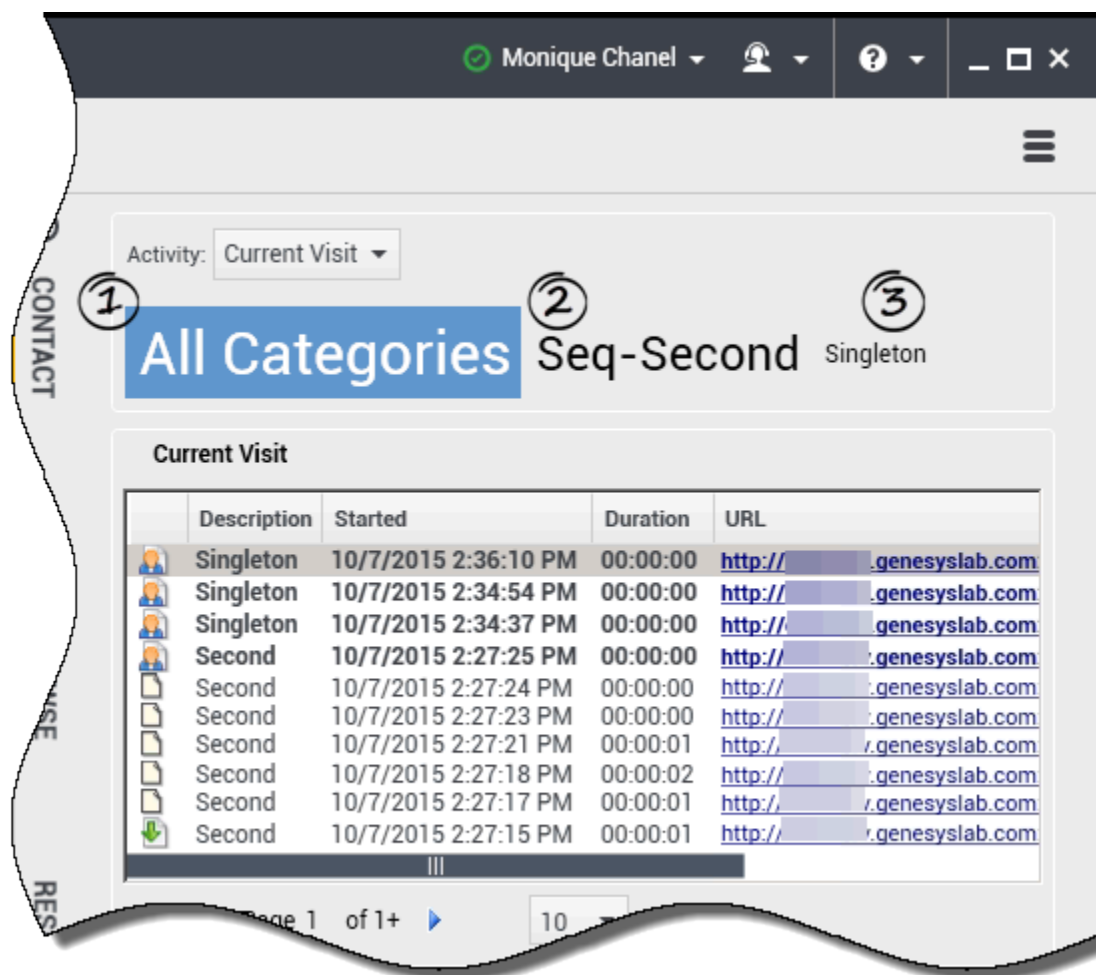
Monique Chanel

Activity: Current Visit

CONTACT

1 All Categories 2 Seq-Second 3 Singleton

Current Visit

| Description | Started | Duration | URL |
|---|---|---|---|
| Singleton | 10/7/2015 2:36:10 PM | 00:00:00 | http://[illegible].genesyslab.com |
| Singleton | 10/7/2015 2:34:54 PM | 00:00:00 | http://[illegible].genesyslab.com |
| Singleton | 10/7/2015 2:34:37 PM | 00:00:00 | http://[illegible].genesyslab.com |
| Second | 10/7/2015 2:27:25 PM | 00:00:00 | http://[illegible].genesyslab.com |
| Second | 10/7/2015 2:27:24 PM | 00:00:00 | http://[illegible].genesyslab.com |
| Second | 10/7/2015 2:27:23 PM | 00:00:00 | http://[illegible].genesyslab.com |
| Second | 10/7/2015 2:27:21 PM | 00:00:01 | http://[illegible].genesyslab.com |
| Second | 10/7/2015 2:27:18 PM | 00:00:02 | http://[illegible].genesyslab.com |
| Second | 10/7/2015 2:27:17 PM | 00:00:01 | http://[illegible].genesyslab.com |
| Second | 10/7/2015 2:27:15 PM | 00:00:01 | http://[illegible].genesyslab.com |

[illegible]SE

RES

Page 1 of 1+ 10